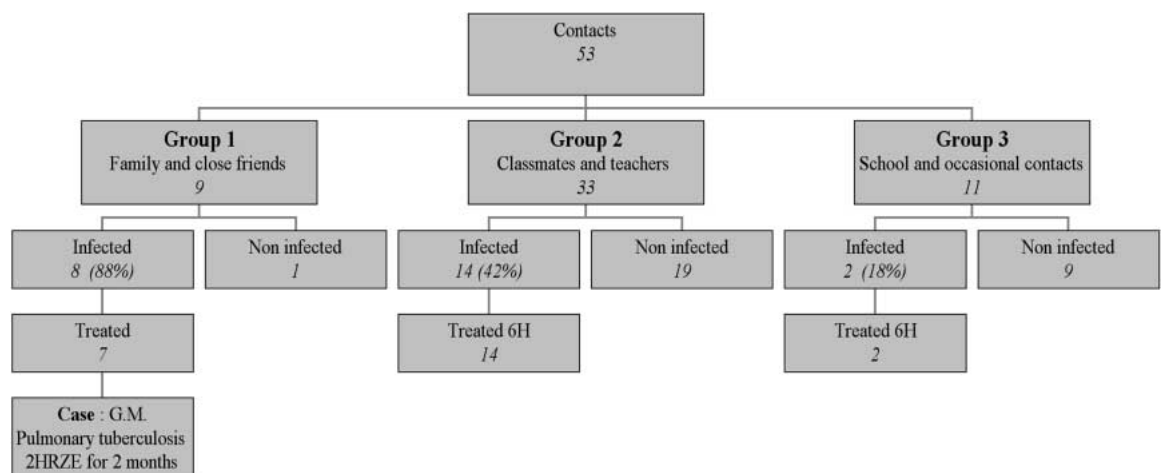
Contacts
53

Group 1
Family and close friends
9

Group 2
Classmates and teachers
33

Group 3
School and occasional contacts
11

Infected
8 (88%)

Non infected
1

Infected
14 (42%)

Non infected
19

Infected
2 (18%)

Non infected
9

Treated
7

Treated 6H
14

Treated 6H
2

Case : G.M.
Pulmonary tuberculosis
2HRZE for 2 months